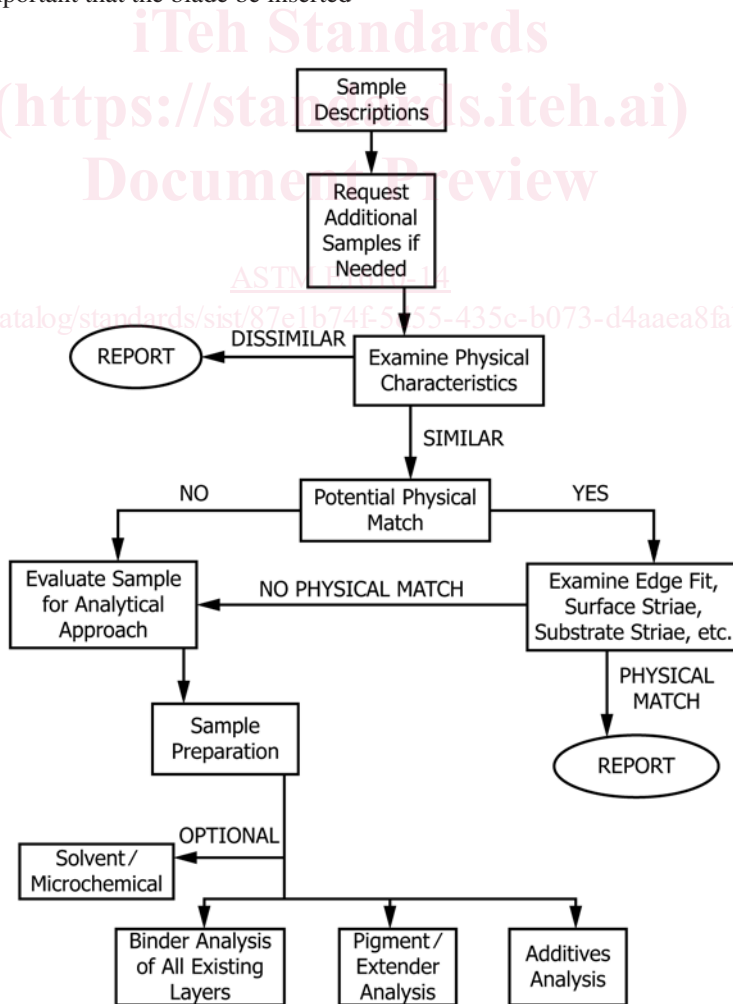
portant that the blade be inserted

iTeh Standards
(https://standards.iteh.ai)
Document Preview

ASTM E1610-14

atalog/standards/sist/87e1b74f-5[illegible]55-435c-b073-d4aaea8fa

Sample Descriptions

Request Additional Samples if Needed

REPORT

DISSIMILAR

Examine Physical Characteristics

SIMILAR

NO

Potential Physical Match

YES

Evaluate Sample for Analytical Approach

NO PHYSICAL MATCH

Examine Edge Fit, Surface Striae, Substrate Striae, etc.

PHYSICAL MATCH

REPORT

Sample Preparation

OPTIONAL

Solvent / Microchemical

Binder Analysis of All Existing Layers

Pigment / Extender Analysis

Additives Analysis